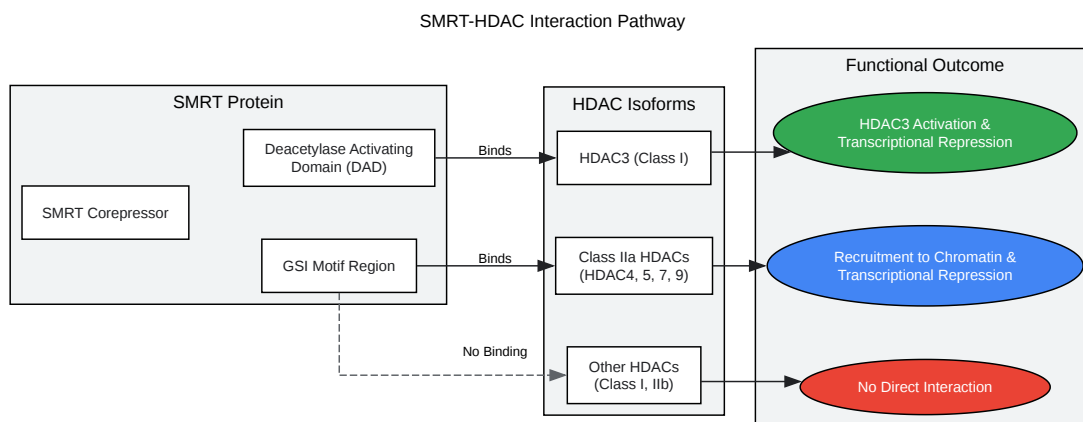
SMRT-HDAC Interaction Pathway

SMRT Protein

SMRT Corepressor

Deacetylase Activating Domain (DAD)

GSI Motif Region

HDAC Isoforms

HDAC3 (Class I)

Class IIa HDACs (HDAC4, 5, 7, 9)

Other HDACs (Class I, IIb)

Functional Outcome

HDAC3 Activation & Transcriptional Repression

Recruitment to Chromatin & Transcriptional Repression

No Direct Interaction

Binds

Binds

No Binding